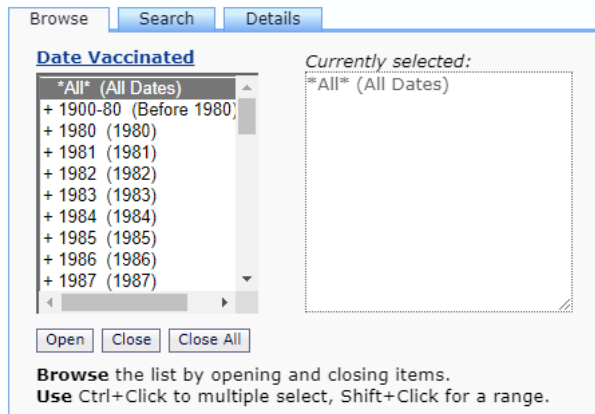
Browse | Search | Details

Date Vaccinated

*All* (All Dates)
+ 1900-80 (Before 1980)
+ 1980 (1980)
+ 1981 (1981)
+ 1982 (1982)
+ 1983 (1983)
+ 1984 (1984)
+ 1985 (1985)
+ 1986 (1986)
+ 1987 (1987)

Currently selected:
*All* (All Dates)

Open | Close | Close All

**Browse** the list by opening and closing items.
**Use** Ctrl+Click to multiple select, Shift+Click for a range.